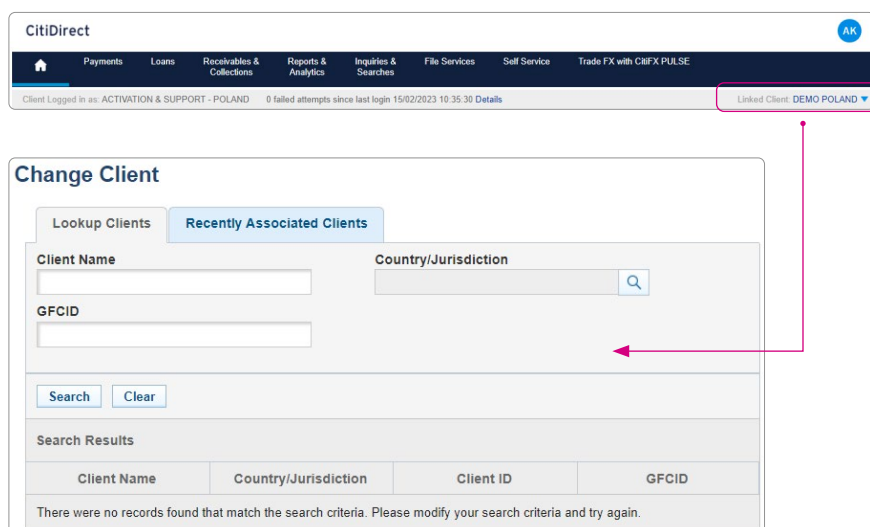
CitiDirect

AK

Payments Loans Receivables & Collections Reports & Analytics Inquiries & Searches File Services Self Service Trade FX with CitiFX PULSE

Client Logged in as: ACTIVATION & SUPPORT - POLAND 0 failed attempts since last login 15/02/2023 10:35:30 Details

Linked Client: DEMO POLAND

Change Client

Lookup Clients

Recently Associated Clients

Client Name

Country/Jurisdiction

GFCID

Search Clear

Search Results

| Client Name | Country/Jurisdiction | Client ID | GFCID |
|---|---|---|---|

There were no records found that match the search criteria. Please modify your search criteria and try again.